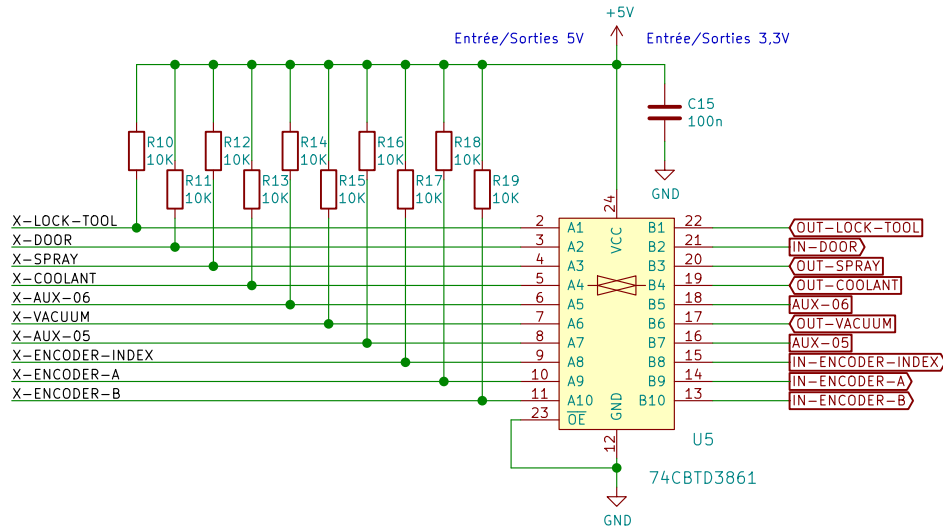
+5V

Entrée/Sorties 5V

Entrée/Sorties 3,3V

C15
100n

GND

R10
10K

R11
10K

R12
10K

R13
10K

R14
10K

R15
10K

R16
10K

R17
10K

R18
10K

R19
10K

X-LOCK-TOOL
X-DOOR
X-SPRAY
X-COOLANT
X-AUX-06
X-VACUUM
X-AUX-05
X-ENCODER-INDEX
X-ENCODER-A
X-ENCODER-B

24
VCC

| 2 | A1 | B1 | 22 |
|---|---|---|---|
| 3 | A2 | B2 | 21 |
| 4 | A3 | B3 | 20 |
| 5 | A4 | B4 | 19 |
| 6 | A5 | B5 | 18 |
| 7 | A6 | B6 | 17 |
| 8 | A7 | B7 | 16 |
| 9 | A8 | B8 | 15 |
| 10 | A9 | B9 | 14 |
| 11 | A10 | B10 | 13 |

23
$\overline{OE}$

GND
12

OUT-LOCK-TOOL
IN-DOOR
OUT-SPRAY
OUT-COOLANT
AUX-06
OUT-VACUUM
AUX-05
IN-ENCODER-INDEX
IN-ENCODER-A
IN-ENCODER-B

U5

74CBTD3861

GND